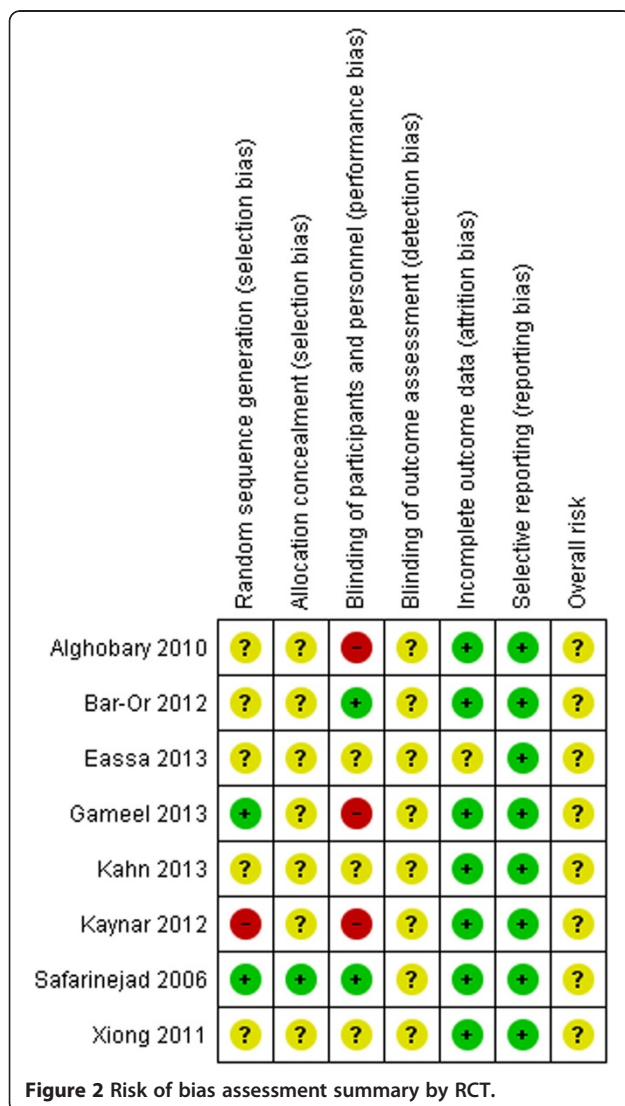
|  | Random sequence generation (selection bias) | Allocation concealment (selection bias) | Blinding of participants and personnel (performance bias) | Blinding of outcome assessment (detection bias) | Incomplete outcome data (attrition bias) | Selective reporting (reporting bias) | Overall risk |
|---|---|---|---|---|---|---|---|
| Alghobary 2010 | ? | ? | – | ? | + | + | ? |
| Bar-Or 2012 | ? | ? | + | ? | + | + | ? |
| Eassa 2013 | ? | ? | ? | ? | ? | + | ? |
| Gameel 2013 | + | ? | – | ? | + | + | ? |
| Kahn 2013 | ? | ? | ? | ? | + | + | ? |
| Kaynar 2012 | – | ? | – | ? | + | + | ? |
| Safarinejad 2006 | + | + | + | ? | + | + | ? |
| Xiong 2011 | ? | ? | ? | ? | + | + | ? |

**Figure 2** Risk of bias assessment summary by RCT.